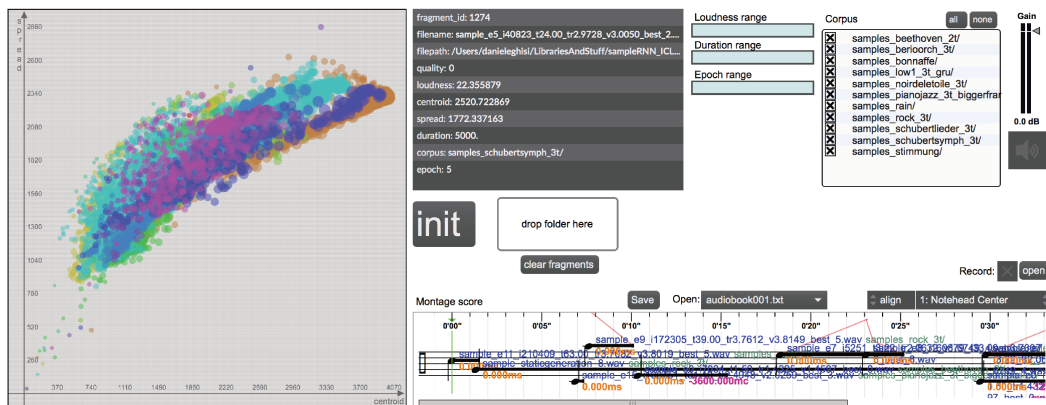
spread

2860
2600
2340
2080
1820
1560
1300
1040
780
520
260
0

370 740 1110 1480 1850 2220 2590 2960 3330 3700 4070
centroid

fragment_id: 1274
filename: sample_e5_i40823_t24.00_tr2.9728_v3.0050_best_2...
filepath: /Users/danieleghisi/LibrariesAndStuff/sampleRNN_ICL...
quality: 0
loudness: 22.355879
centroid: 2520.722869
spread: 1772.337163
duration: 5000.
corpus: samples_schubertsymph_3t/
epoch: 5

Loudness range
Duration range
Epoch range

Corpus
all none
samples_beethoven_2t/
samples_berioorch_3t/
samples_bonnaffe/
samples_low1_3t_gru/
samples_noirdeletoile_3t/
samples_pianojazz_3t_biggerfra
samples_rain/
samples_rock_3t/
samples_schubertlieder_3t/
samples_schubertsymph_3t/
samples_stimmung/

Gain
0.0 dB

init
drop folder here
clear fragments
Record:
open

Montage score
Save
Open: audiobook001.txt
align
1: Notehead Center

0'00" 0'05" 0'10" 0'15" 0'20" 0'25" 0'30"
sample_e9_i172305_t39.00_tr3.7612_v3.8149_best_5.wav samples_rock_3t/
sample_e11_i210409_t63.00_tr3.7682_v3.8019_best_5.wav samples
sample_e7_i5251
0.000ms
0.000ms
0.000ms
-3600.000ms
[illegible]